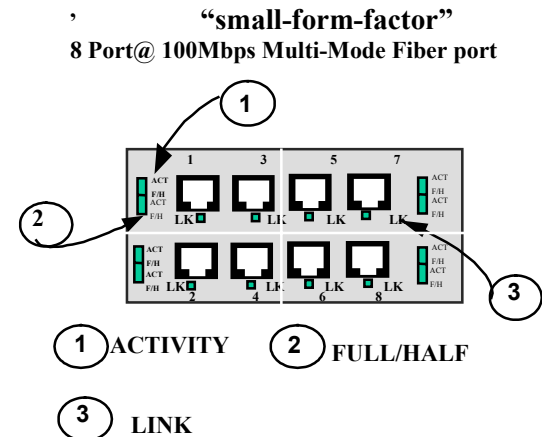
’ “small-form-factor”
8 Port@ 100Mbps Multi-Mode Fiber port

1

1 3 5 7

ACT
F/H
ACT
F/H

ACT
F/H
ACT
F/H

2

LK LK LK LK

ACT
F/H
ACT
F/H

ACT
F/H
ACT
F/H

LK LK LK LK
2 4 6 8

3

1 ACTIVITY 2 FULL/HALF

3 LINK